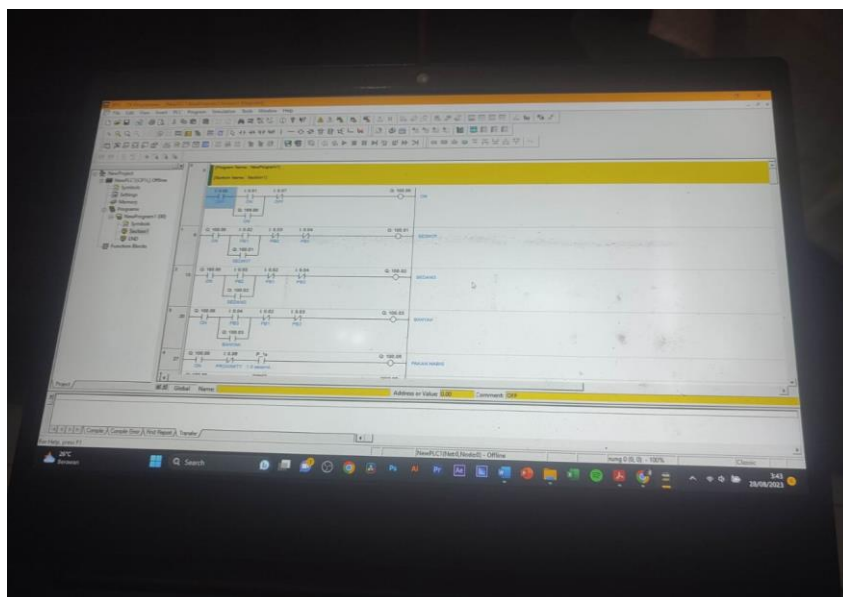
File Edit View Insert PLC Program Simulation Tools Window Help

NewProject
NewPLC1[CP1L] Offline
Symbols
Settings
Memory
Programs
NewProgram1 (00)
Symbols
Section1
END
Function Blocks

Program Name : NewProgram1
[Section Name : Section1]

0.00 0.01 0.07
Q: 100.00
ON
Q: 100.00
ON

Q: 100.00 0.02 0.03 0.04
Q: 100.01
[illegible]
Q: 100.01

Q: 100.00 0.03 0.02 0.04
Q: 100.02
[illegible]
Q: 100.02

Q: 100.00 0.04 0.02 0.03
Q: 100.03
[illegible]
Q: 100.03

Q: 100.00 0.05 P_1s
Q: 100.05

Global Name:
Address or Value: 0.00 Comment: OFF

Compile Compile Error Find Report Transfer

For Help, press F1
NewPLC1(Net:0,Node:0) - Offline
rung 0 (0, 0) - 100%
Classic

28°C
Berawan
Search
3:43
28/09/2023